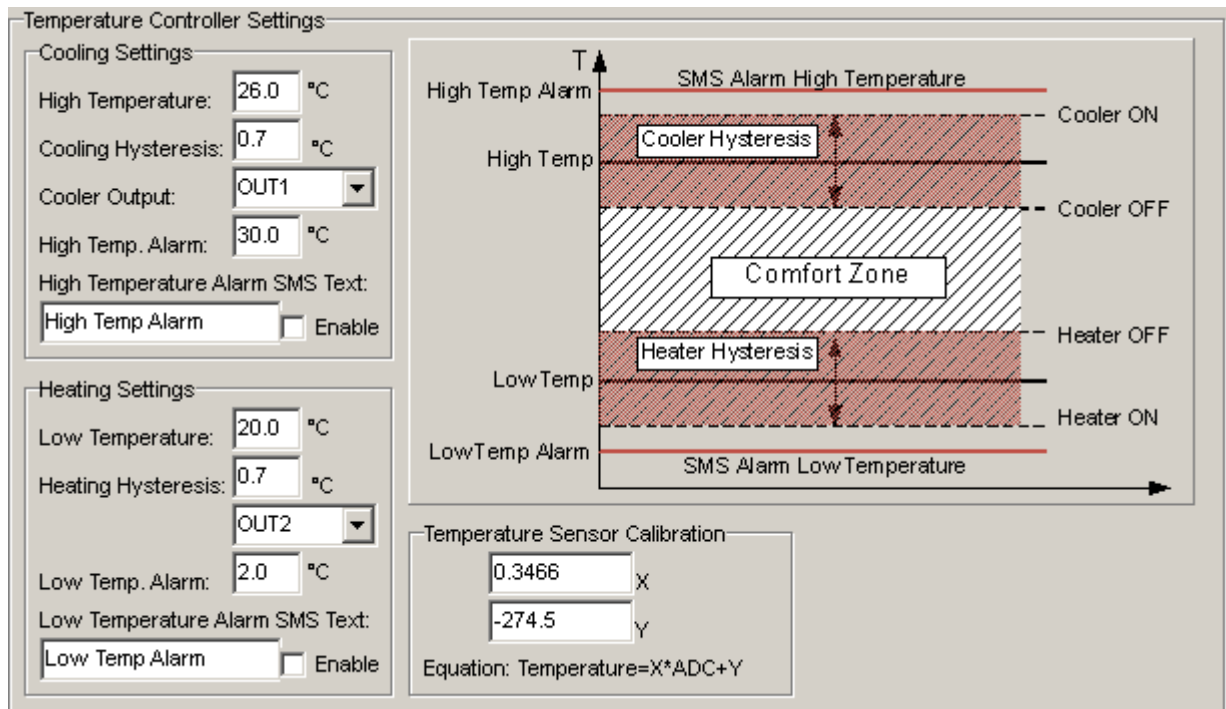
Temperature Controller Settings

Cooling Settings
High Temperature: 26.0 °C
Cooling Hysteresis: 0.7 °C
Cooler Output: OUT1
High Temp. Alarm: 30.0 °C
High Temperature Alarm SMS Text:
High Temp Alarm
Enable

Heating Settings
Low Temperature: 20.0 °C
Heating Hysteresis: 0.7 °C
OUT2
Low Temp. Alarm: 2.0 °C
Low Temperature Alarm SMS Text:
Low Temp Alarm
Enable

T
High Temp Alarm
SMS Alarm High Temperature
Cooler ON
Cooler Hysteresis
High Temp
Cooler OFF
Comfort Zone
Heater OFF
Heater Hysteresis
Low Temp
Heater ON
Low Temp Alarm
SMS Alarm Low Temperature

Temperature Sensor Calibration
0.3466 X
-274.5 Y
Equation: Temperature=X*ADC+Y